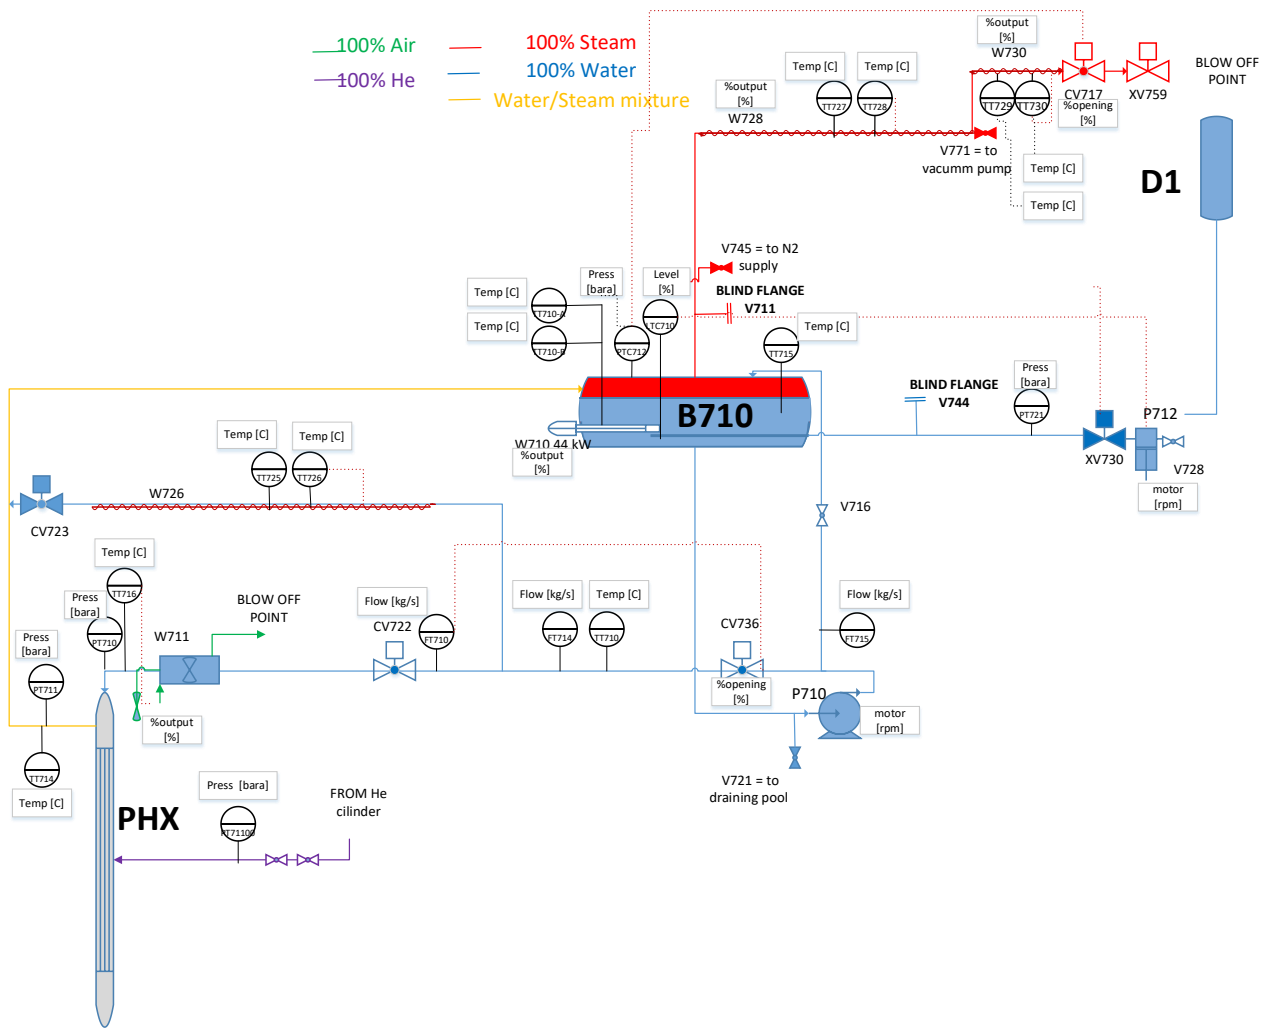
100% Air
100% He
100% Steam
100% Water
Water/Steam mixture

%output [%]
W730
Temp [C]
Temp [C]
%output [%]
W728
TT727
TT728
TT729
TT730
CV717
%opening [%]
XV759
BLOW OFF POINT
V771 = to vacumm pump
Temp [C]
Temp [C]
D1

V745 = to N2 supply
Press [bara]
Level [%]
BLIND FLANGE
V711
Temp [C]
Temp [C]
TT710-A
TT710-B
PTC712
LTC710
Temp [C]
TT715
B710
W710 44 kW
%output [%]
BLIND FLANGE
V744
Press [bara]
PT721
P712
XV730
V728
motor [rpm]

Temp [C]
Temp [C]
TT725
TT726
W726
CV723
V716

Temp [C]
TT716
Press [bara]
PT710
Press [bara]
PT711
W711
BLOW OFF POINT
Flow [kg/s]
CV722
FT710
Flow [kg/s]
Temp [C]
FT714
TT710
CV736
Flow [kg/s]
FT715
%opening [%]
P710
motor [rpm]
%output [%]
TT714
Temp [C]
PHX
Press [bara]
PT71100
FROM He cilinder
V721 = to draining pool